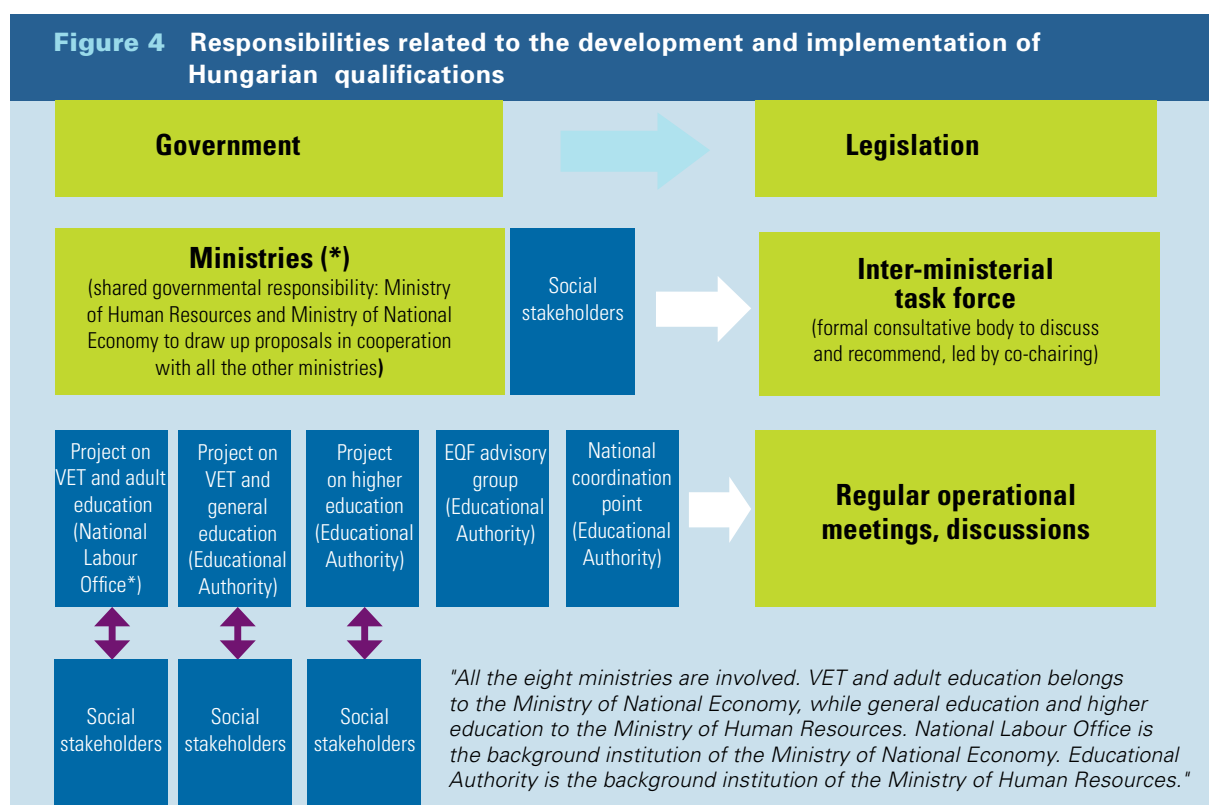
**Figure 4** Responsibilities related to the development and implementation of Hungarian qualifications

Government

Legislation

Ministries (\*)
(shared governmental responsibility: Ministry of Human Resources and Ministry of National Economy to draw up proposals in cooperation with all the other ministries)

Social stakeholders

Inter-ministerial task force
(formal consultative body to discuss and recommend, led by co-chairing)

Project on VET and adult education (National Labour Office\*)

Project on VET and general education (Educational Authority)

Project on higher education (Educational Authority)

EQF advisory group (Educational Authority)

National coordination point (Educational Authority)

Regular operational meetings, discussions

Social stakeholders

Social stakeholders

Social stakeholders

"All the eight ministries are involved. VET and adult education belongs to the Ministry of National Economy, while general education and higher education to the Ministry of Human Resources. National Labour Office is the background institution of the Ministry of National Economy. Educational Authority is the background institution of the Ministry of Human Resources."